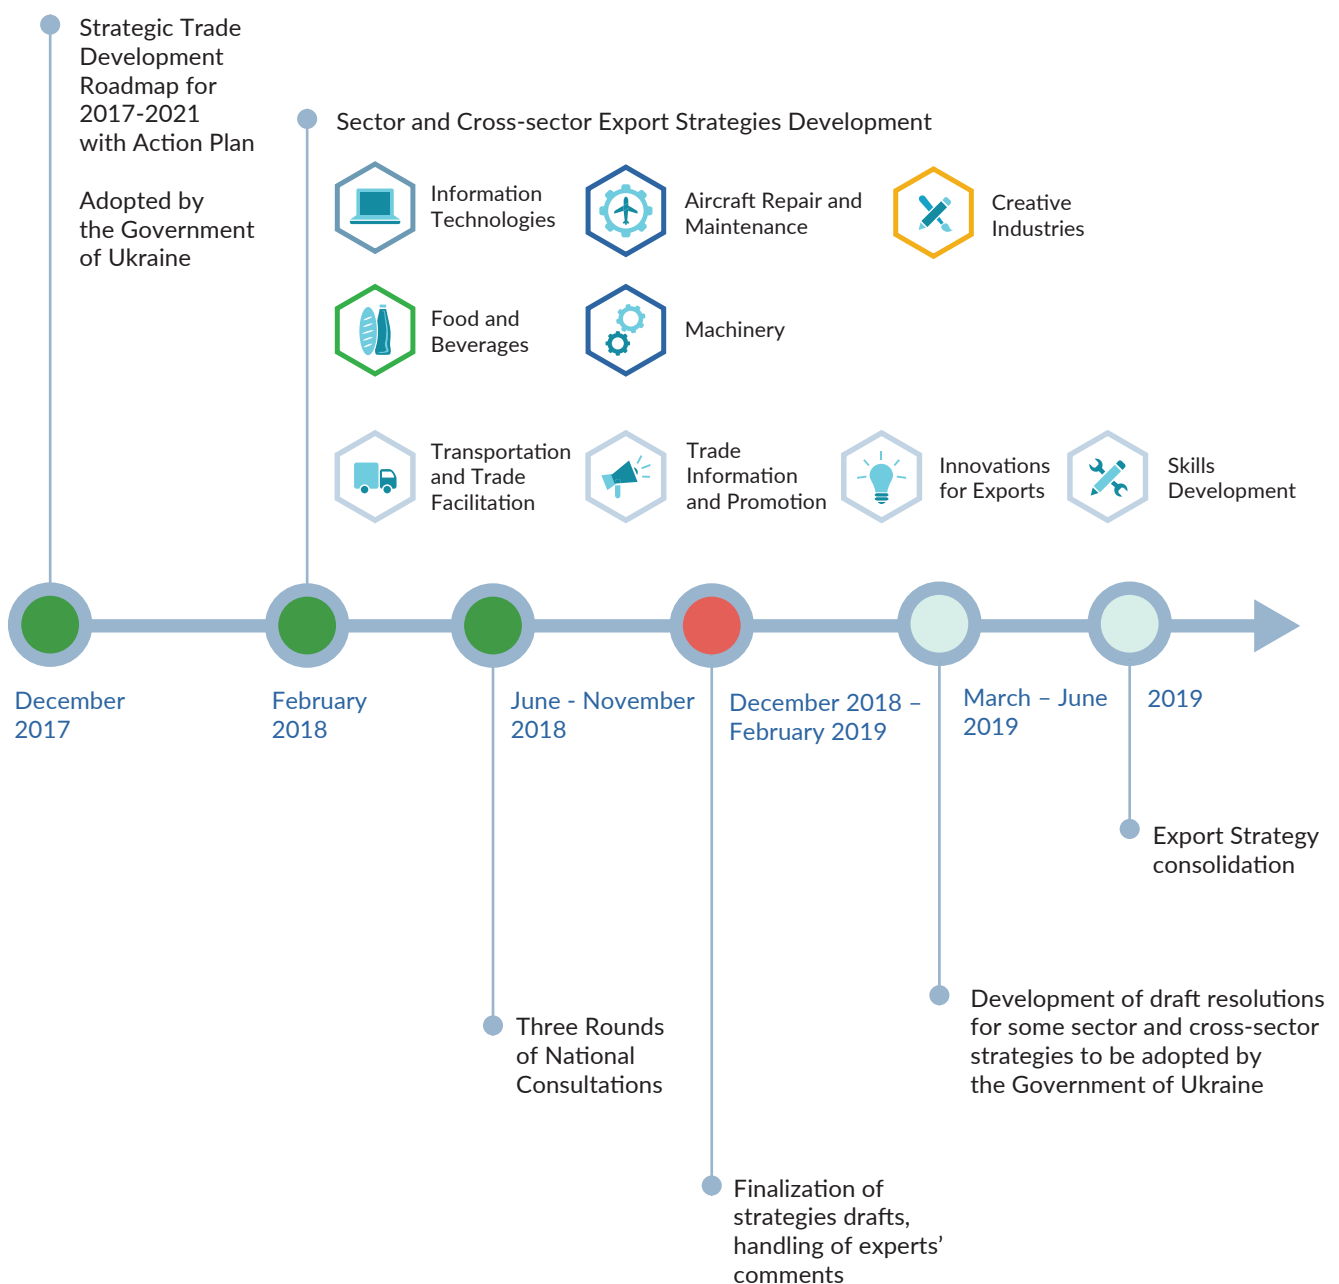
Strategic Trade Development Roadmap for 2017-2021 with Action Plan

Adopted by the Government of Ukraine

Sector and Cross-sector Export Strategies Development

Information Technologies

Aircraft Repair and Maintenance

Creative Industries

Food and Beverages

Machinery

Transportation and Trade Facilitation

Trade Information and Promotion

Innovations for Exports

Skills Development

December 2017

February 2018

June - November 2018

December 2018 – February 2019

March – June 2019

2019

Export Strategy consolidation

Development of draft resolutions for some sector and cross-sector strategies to be adopted by the Government of Ukraine

Three Rounds of National Consultations

Finalization of strategies drafts, handling of experts' comments